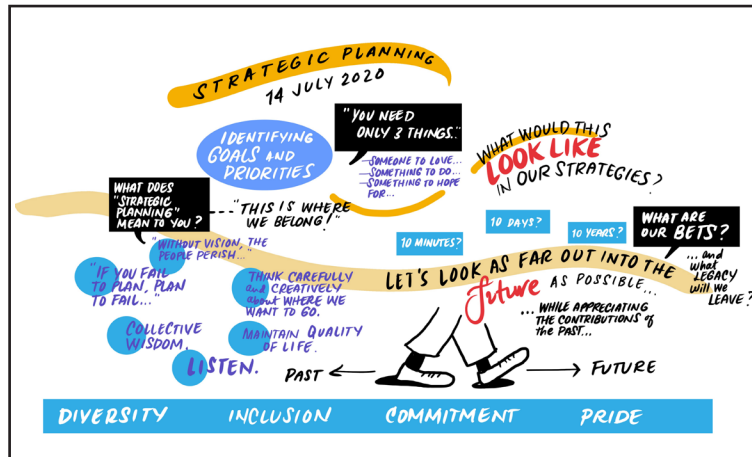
STRATEGIC PLANNING
14 JULY 2020

IDENTIFYING GOALS AND PRIORITIES

"YOU NEED ONLY 3 THINGS..."
—SOMEONE TO LOVE...
—SOMETHING TO DO...
—SOMETHING TO HOPE FOR...

WHAT WOULD THIS LOOK LIKE IN OUR STRATEGIES?

WHAT DOES "STRATEGIC PLANNING" MEAN TO YOU?

"THIS IS WHERE WE BELONG!"

"WITHOUT VISION, THE PEOPLE PERISH..."

"IF YOU FAIL TO PLAN, PLAN TO FAIL..."

THINK CAREFULLY and CREATIVELY about WHERE WE WANT TO GO.

COLLECTIVE WISDOM.

MAINTAIN QUALITY OF LIFE.

LISTEN.

10 MINUTES?

10 DAYS?

10 YEARS?

WHAT ARE OUR BETS?

...and what LEGACY will we LEAVE?

LET'S LOOK AS FAR OUT INTO THE future AS POSSIBLE...

...WHILE APPRECIATING THE CONTRIBUTIONS of the PAST...

PAST

FUTURE

DIVERSITY INCLUSION COMMITMENT PRIDE